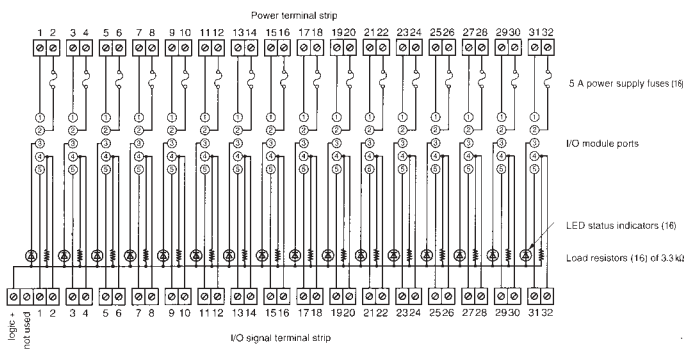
Power terminal strip

1 2 3 4 5 6 7 8 9 10 11 12 13 14 15 16 17 18 19 20 21 22 23 24 25 26 27 28 29 30 31 32

5 A power supply fuses (16)

I/O module ports

LED status indicators (16)

Load resistors (16) of 3.3 kΩ

logic +
not used
1 2 3 4 5 6 7 8 9 10 11 12 13 14 15 16 17 18 19 20 21 22 23 24 25 26 27 28 29 30 31 32

I/O signal terminal strip